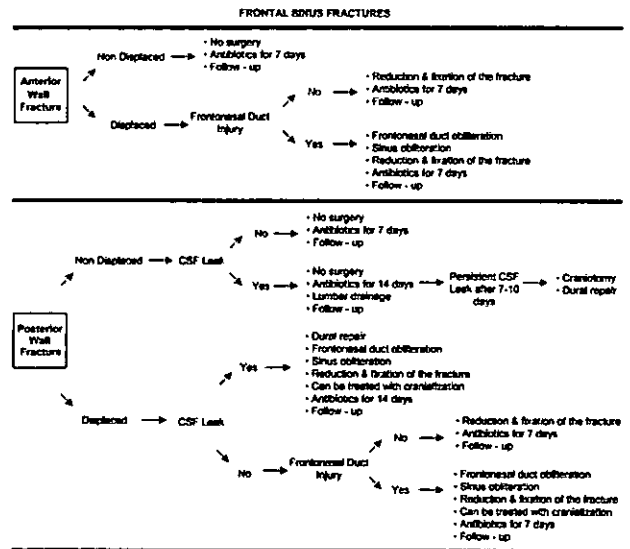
FRONTAL SINUS FRACTURES

Anterior Wall Fracture

Non Displaced

- No surgery
- Antibiotics for 7 days
- Follow - up

Displaced

Frontonasal Duct Injury

No

- Reduction & fixation of the fracture
- Antibiotics for 7 days
- Follow - up

Yes

- Frontonasal duct obliteration
- Sinus obliteration
- Reduction & fixation of the fracture
- Antibiotics for 7 days
- Follow - up

Posterior Wall Fracture

Non Displaced

CSF Leak

No

- No surgery
- Antibiotics for 7 days
- Follow - up

Yes

- No surgery
- Antibiotics for 14 days
- Lumbar drainage
- Follow - up

Persistent CSF Leak after 7-10 days

- Craniotomy
- Dural repair

Displaced

CSF Leak

Yes

- Dural repair
- Frontonasal duct obliteration
- Sinus obliteration
- Reduction & fixation of the fracture
- Can be treated with cranialization
- Antibiotics for 14 days
- Follow - up

No

Frontonasal Duct Injury

No

- Reduction & fixation of the fracture
- Antibiotics for 7 days
- Follow - up

Yes

- Frontonasal duct obliteration
- Sinus obliteration
- Reduction & fixation of the fracture
- Can be treated with cranialization
- Antibiotics for 7 days
- Follow - up